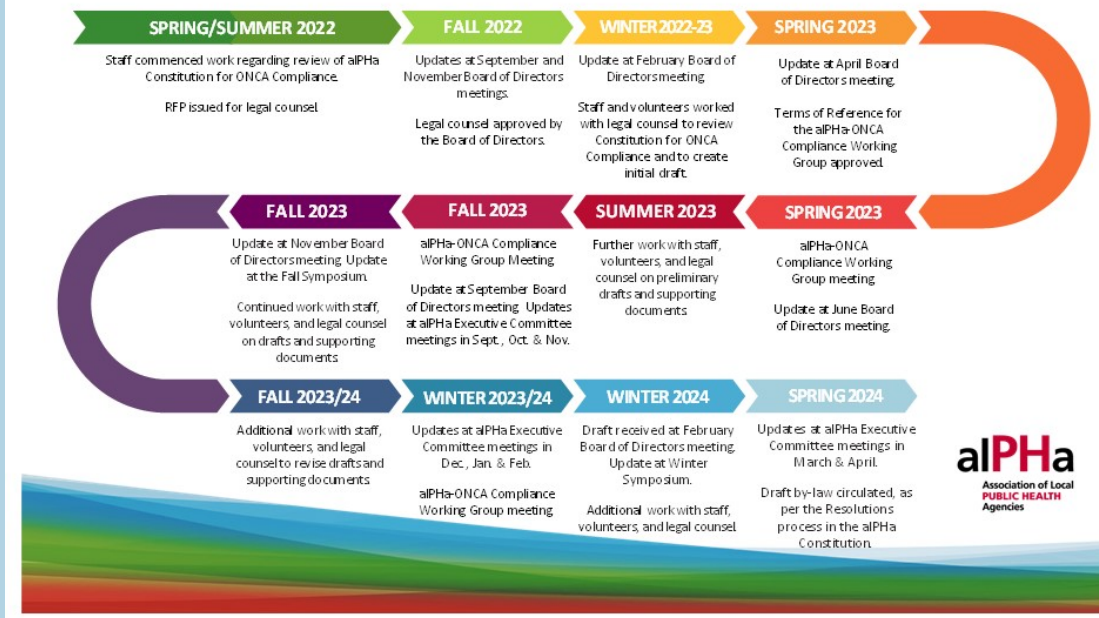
SPRING/SUMMER 2022

Staff commenced work regarding review of alPHa Constitution for ONCA Compliance.

RFP issued for legal counsel.

FALL 2022

Updates at September and November Board of Directors meetings.

Legal counsel approved by the Board of Directors.

WINTER 2022-23

Update at February Board of Directors meeting.

Staff and volunteers worked with legal counsel to review Constitution for ONCA Compliance and to create initial draft.

SPRING 2023

Update at April Board of Directors meeting.

Terms of Reference for the alPHa-ONCA Compliance Working Group approved.

SPRING 2023

alPHa-ONCA Compliance Working Group meeting

Update at June Board of Directors meeting.

SUMMER 2023

Further work with staff, volunteers, and legal counsel on preliminary drafts and supporting documents

FALL 2023

alPHa-ONCA Compliance Working Group Meeting

Update at September Board of Directors meeting. Updates at alPHa Executive Committee meetings in Sept., Oct. & Nov.

FALL 2023

Update at November Board of Directors meeting. Update at the Fall Symposium.

Continued work with staff, volunteers, and legal counsel on drafts and supporting documents

FALL 2023/24

Additional work with staff, volunteers, and legal counsel to revise drafts and supporting documents

WINTER 2023/24

Updates at alPHa Executive Committee meetings in Dec., Jan. & Feb.

alPHa-ONCA Compliance Working Group meeting

WINTER 2024

Draft received at February Board of Directors meeting. Update at Winter Symposium.

Additional work with staff, volunteers, and legal counsel.

SPRING 2024

Updates at alPHa Executive Committee meetings in March & April.

Draft by-law circulated, as per the Resolutions process in the alPHa Constitution.

alPHa
Association of Local
PUBLIC HEALTH
Agencies